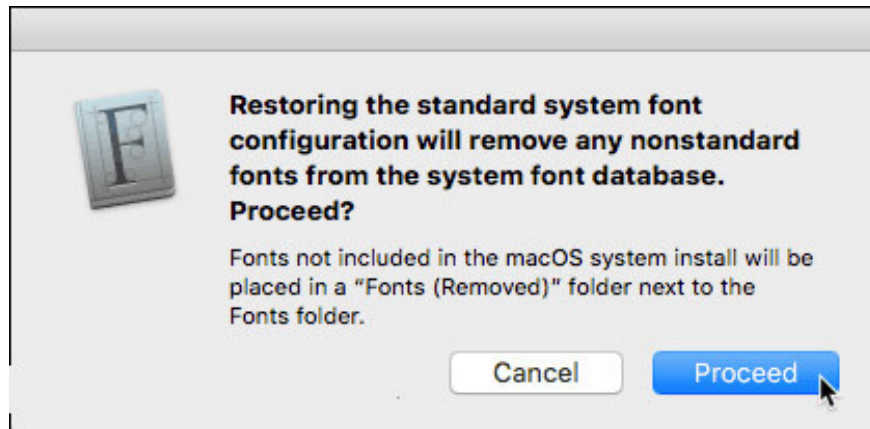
F

Restoring the standard system font configuration will remove any nonstandard fonts from the system font database. Proceed?

Fonts not included in the macOS system install will be placed in a "Fonts (Removed)" folder next to the Fonts folder.

Cancel

Proceed